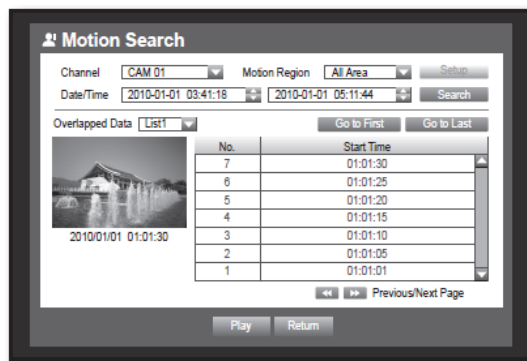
Motion Search

Channel CAM 01 Motion Region All Area Setup

Date/Time 2010-01-01 03:41:18 2010-01-01 05:11:44 Search

Overlapped Data List1 Go to First Go to Last

2010/01/01 01:01:30

| No. | Start Time |
|---|---|
| 7 | 01:01:30 |
| 6 | 01:01:25 |
| 5 | 01:01:20 |
| 4 | 01:01:15 |
| 3 | 01:01:10 |
| 2 | 01:01:05 |
| 1 | 01:01:01 |

Previous/Next Page

Play Return